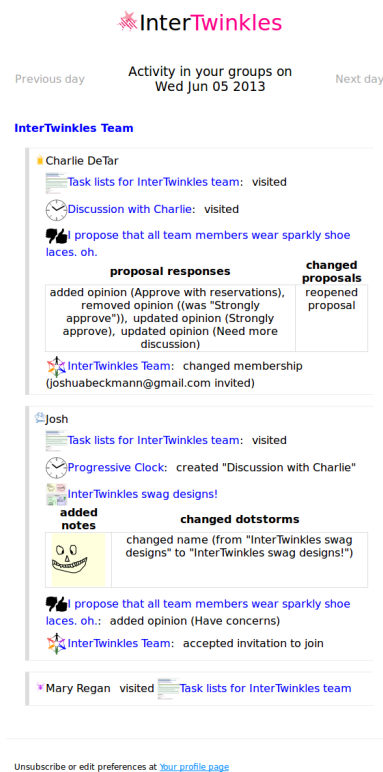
InterTwinkles

Previous day

Activity in your groups on Wed Jun 05 2013

Next day

InterTwinkles Team

Charlie DeTar

Task lists for InterTwinkles team: visited

Discussion with Charlie: visited

I propose that all team members wear sparkly shoe laces. oh.

| proposal responses | changed proposals |
|---|---|
| added opinion (Approve with reservations), removed opinion ((was "Strongly approve")), updated opinion (Strongly approve), updated opinion (Need more discussion) | reopened proposal |

InterTwinkles Team: changed membership (joshuabeckmann@gmail.com invited)

Josh

Task lists for InterTwinkles team: visited

Progressive Clock: created "Discussion with Charlie"

InterTwinkles swag designs!

| added notes | changed dotstorms |
|---|---|
| | changed name (from "InterTwinkles swag designs" to "InterTwinkles swag designs!") |

I propose that all team members wear sparkly shoe laces. oh.: added opinion (Have concerns)

InterTwinkles Team: accepted invitation to join

Mary Regan visited Task lists for InterTwinkles team

Unsubscribe or edit preferences at Your profile page